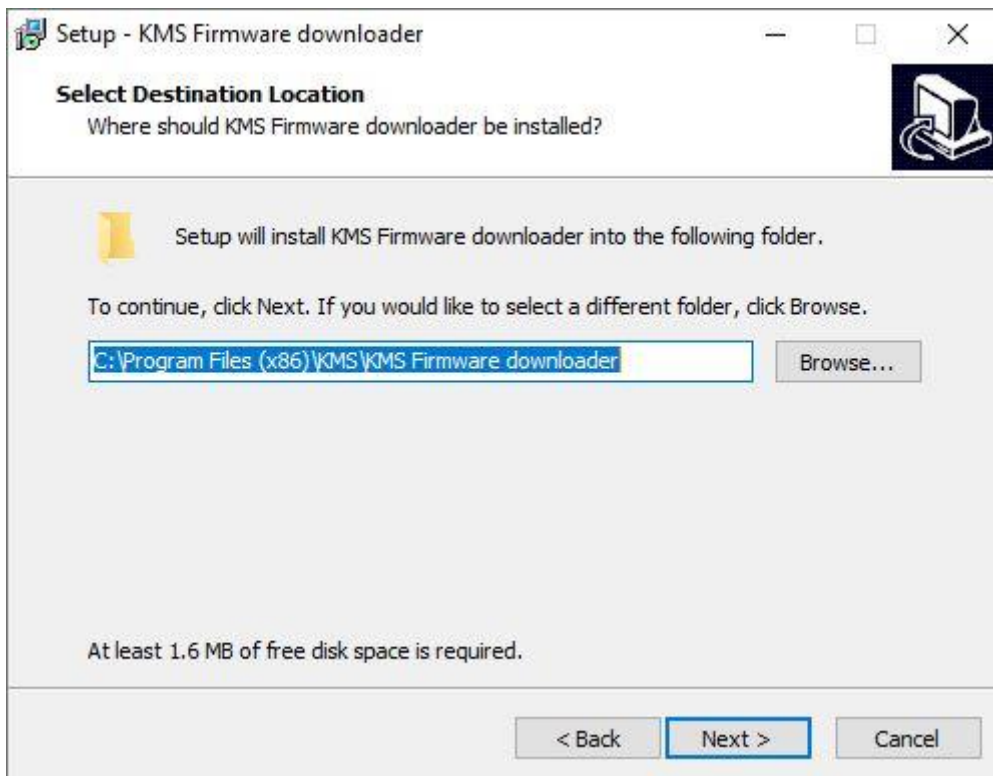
Setup - KMS Firmware downloader

Select Destination Location
Where should KMS Firmware downloader be installed?

Setup will install KMS Firmware downloader into the following folder.

To continue, click Next. If you would like to select a different folder, click Browse.

C:\Program Files (x86)\KMS\KMS Firmware downloader

Browse...

At least 1.6 MB of free disk space is required.

< Back

Next >

Cancel